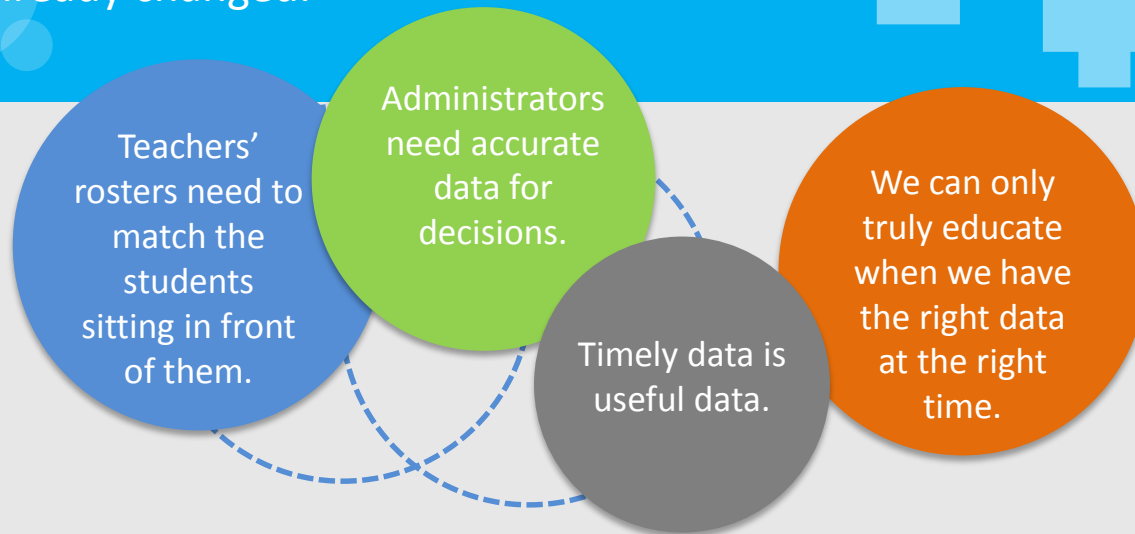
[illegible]lready changed.

Teachers' rosters need to match the students sitting in front of them.

Administrators need accurate data for decisions.

Timely data is useful data.

We can only truly educate when we have the right data at the right time.